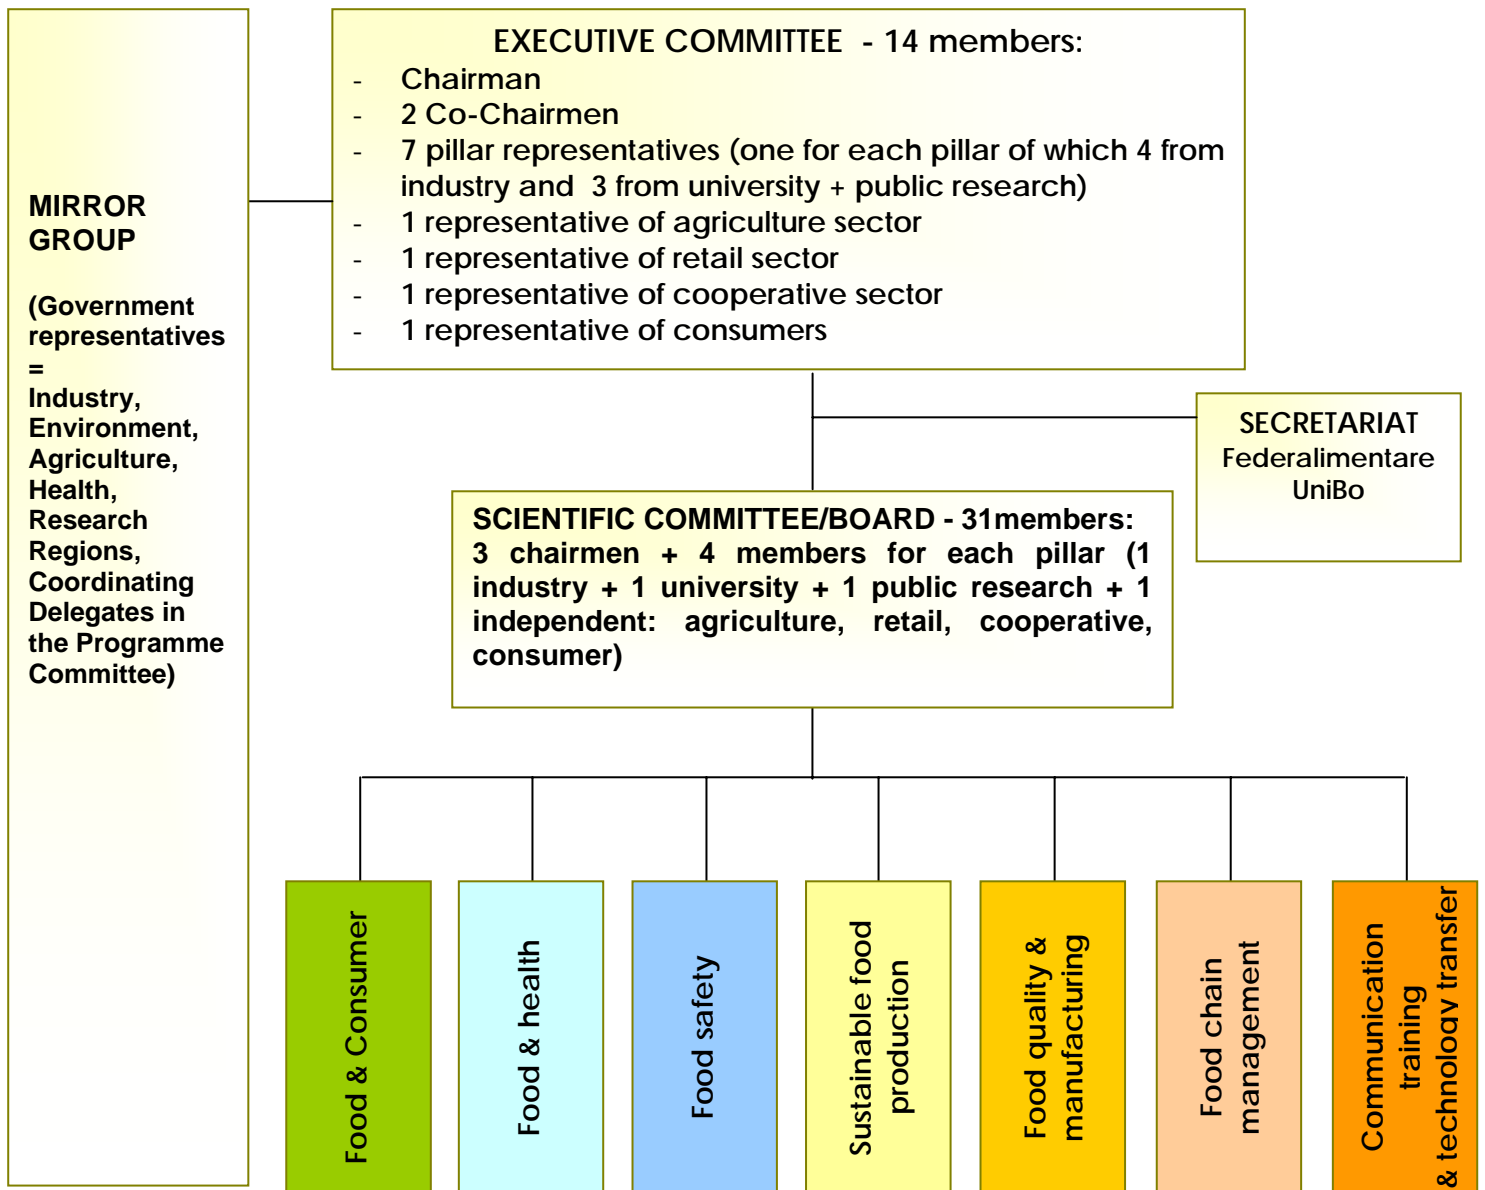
MIRROR GROUP

(Government representatives = Industry, Environment, Agriculture, Health, Research Regions, Coordinating Delegates in the Programme Committee)

EXECUTIVE COMMITTEE - 14 members:
- Chairman
- 2 Co-Chairmen
- 7 pillar representatives (one for each pillar of which 4 from industry and 3 from university + public research)
- 1 representative of agriculture sector
- 1 representative of retail sector
- 1 representative of cooperative sector
- 1 representative of consumers

SECRETARIAT
Federalimentare
UniBo

SCIENTIFIC COMMITTEE/BOARD - 31members:
3 chairmen + 4 members for each pillar (1 industry + 1 university + 1 public research + 1 independent: agriculture, retail, cooperative, consumer)

Food & Consumer

Food & health

Food safety

Sustainable food production

Food quality & manufacturing

Food chain management

Communication training & technology transfer